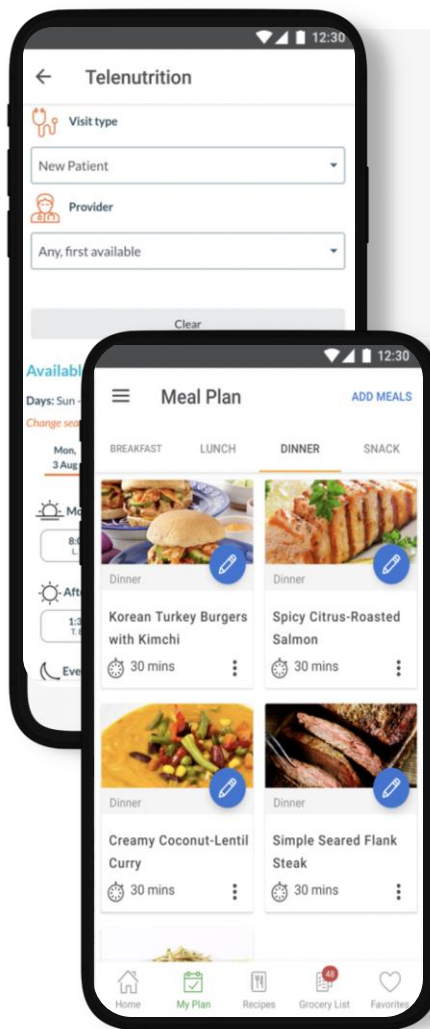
12:30

Telenutrition

Visit type

New Patient

Provider

Any, first available

Clear

Availabl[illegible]

Days: Sun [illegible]

Change sea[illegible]

Mon, 3 Aug

Mo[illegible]

8:0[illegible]

Aft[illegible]

1:3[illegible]

Eve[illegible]

12:30

Meal Plan

ADD MEALS

BREAKFAST LUNCH DINNER SNACK

Dinner

Korean Turkey Burgers with Kimchi

30 mins

Dinner

Spicy Citrus-Roasted Salmon

30 mins

Dinner

Creamy Coconut-Lentil Curry

30 mins

Dinner

Simple Seared Flank Steak

30 mins

Home My Plan Recipes 48 Grocery List Favorites